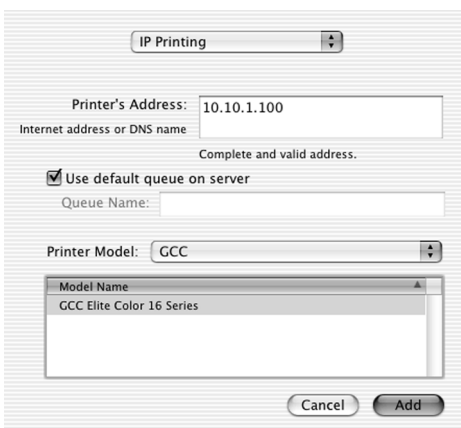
IP Printing

Printer's Address: 10.10.1.100
Internet address or DNS name

Complete and valid address.

Use default queue on server

Queue Name:

Printer Model: GCC

| Model Name |
|---|
| GCC Elite Color 16 Series |

Cancel Add